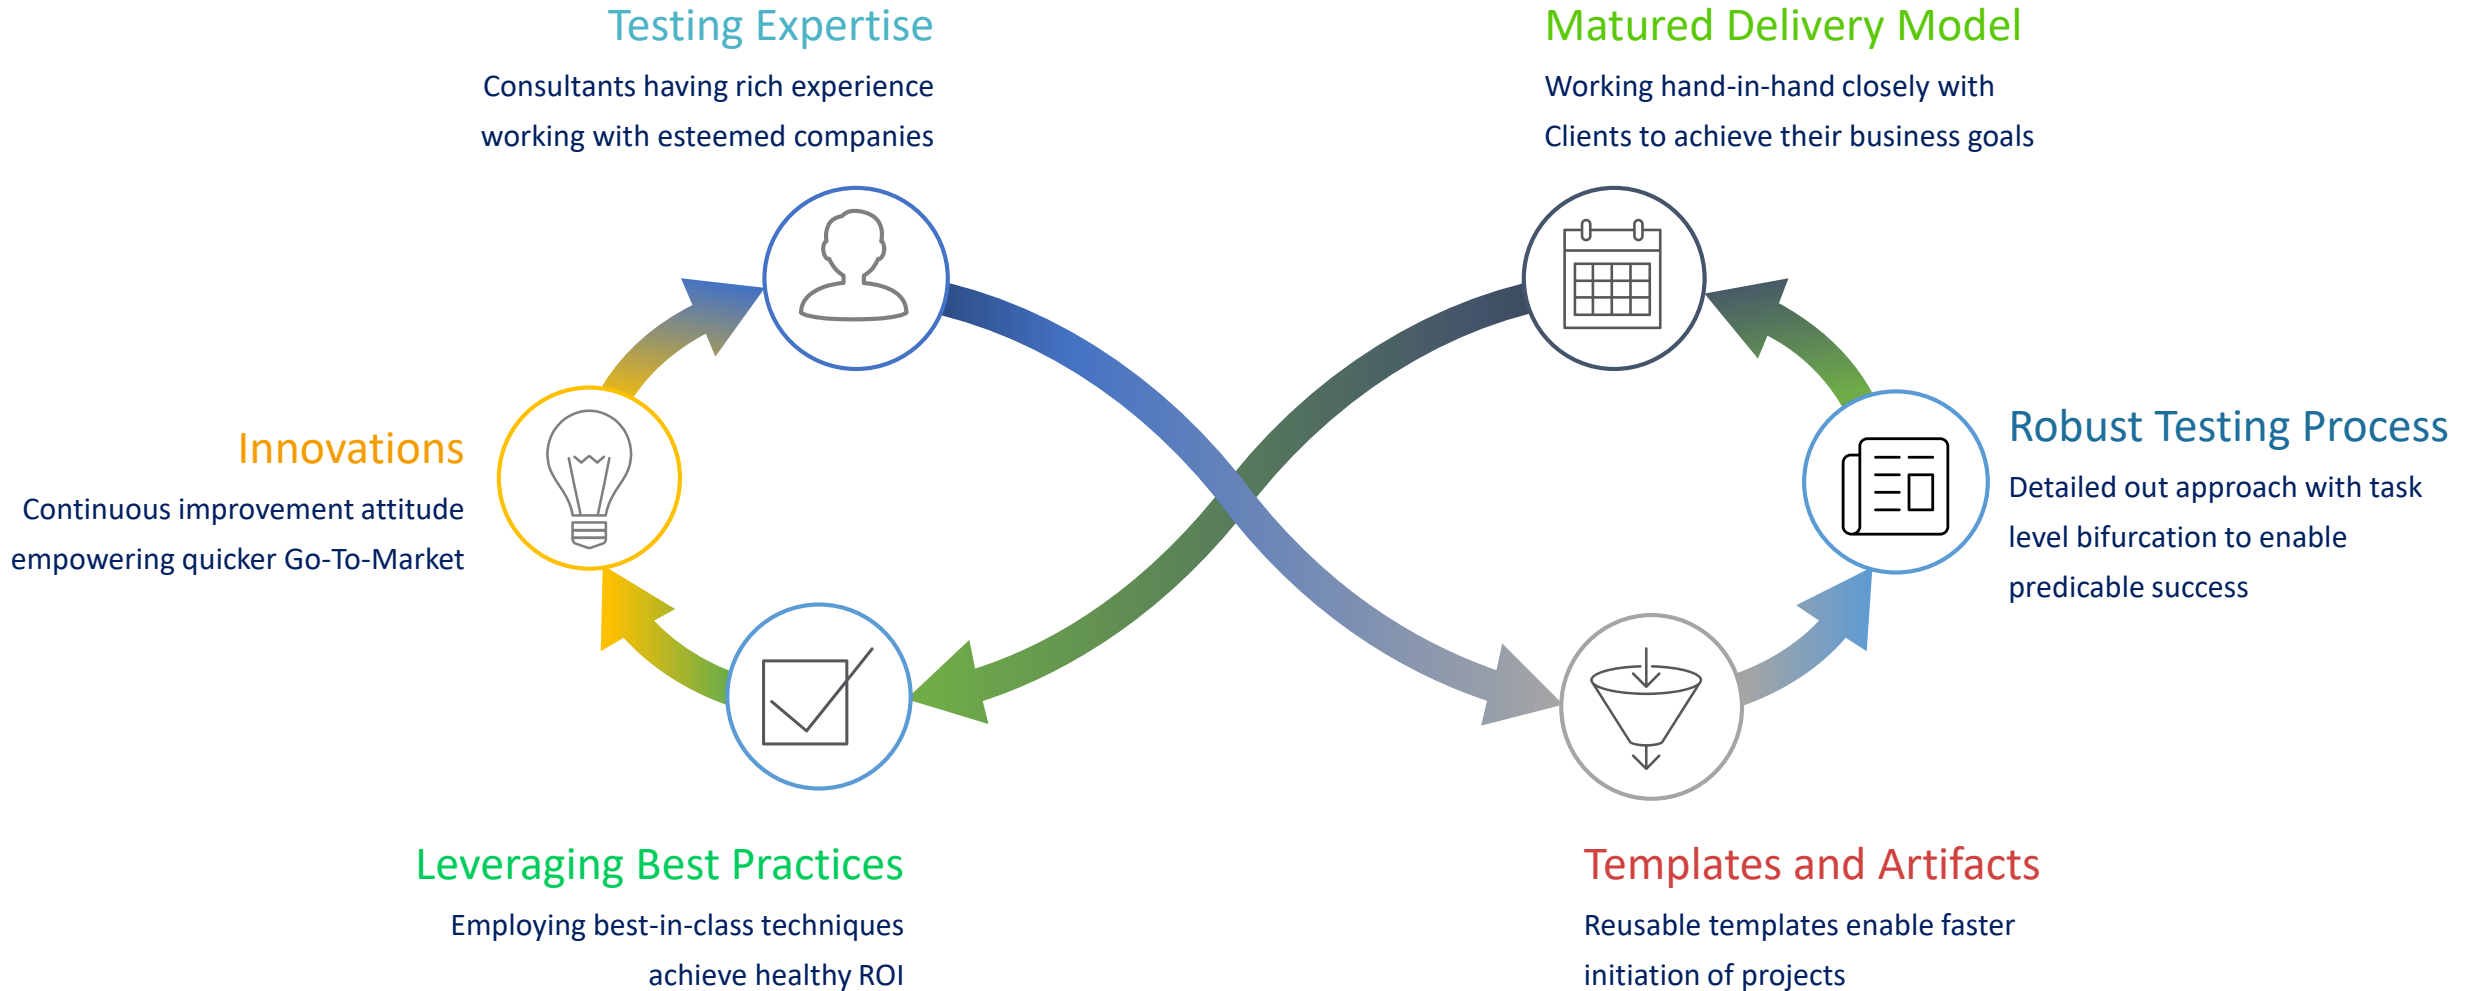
Testing Expertise

Consultants having rich experience working with esteemed companies

Matured Delivery Model

Working hand-in-hand closely with Clients to achieve their business goals

Innovations

Continuous improvement attitude empowering quicker Go-To-Market

Robust Testing Process

Detailed out approach with task level bifurcation to enable predicable success

Leveraging Best Practices

Employing best-in-class techniques achieve healthy ROI

Templates and Artifacts

Reusable templates enable faster initiation of projects